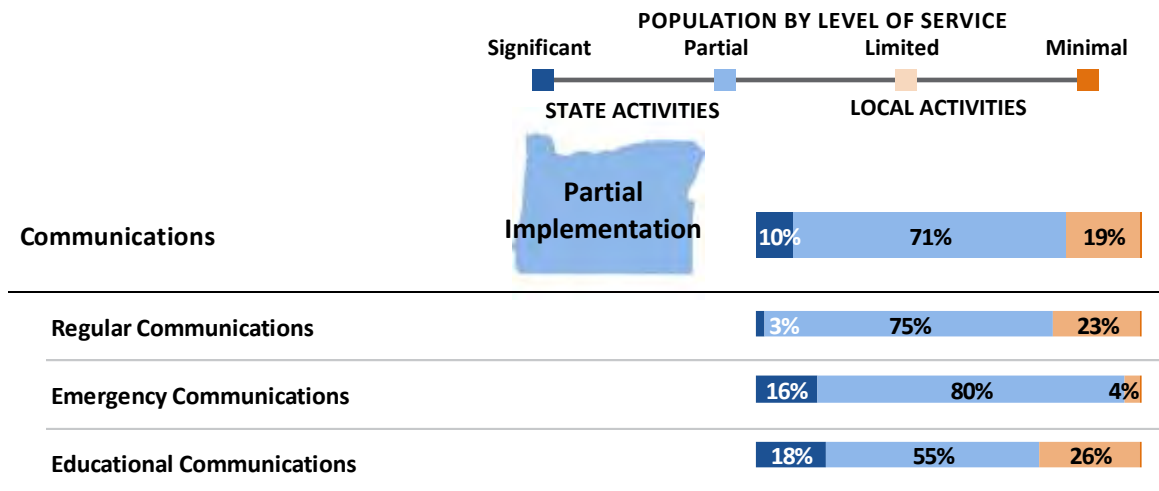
POPULATION BY LEVEL OF SERVICE

Significant Partial Limited Minimal

STATE ACTIVITIES LOCAL ACTIVITIES

Communications

Partial Implementation

10% 71% 19%

Regular Communications 3% 75% 23%

Emergency Communications 16% 80% 4%

Educational Communications 18% 55% 26%